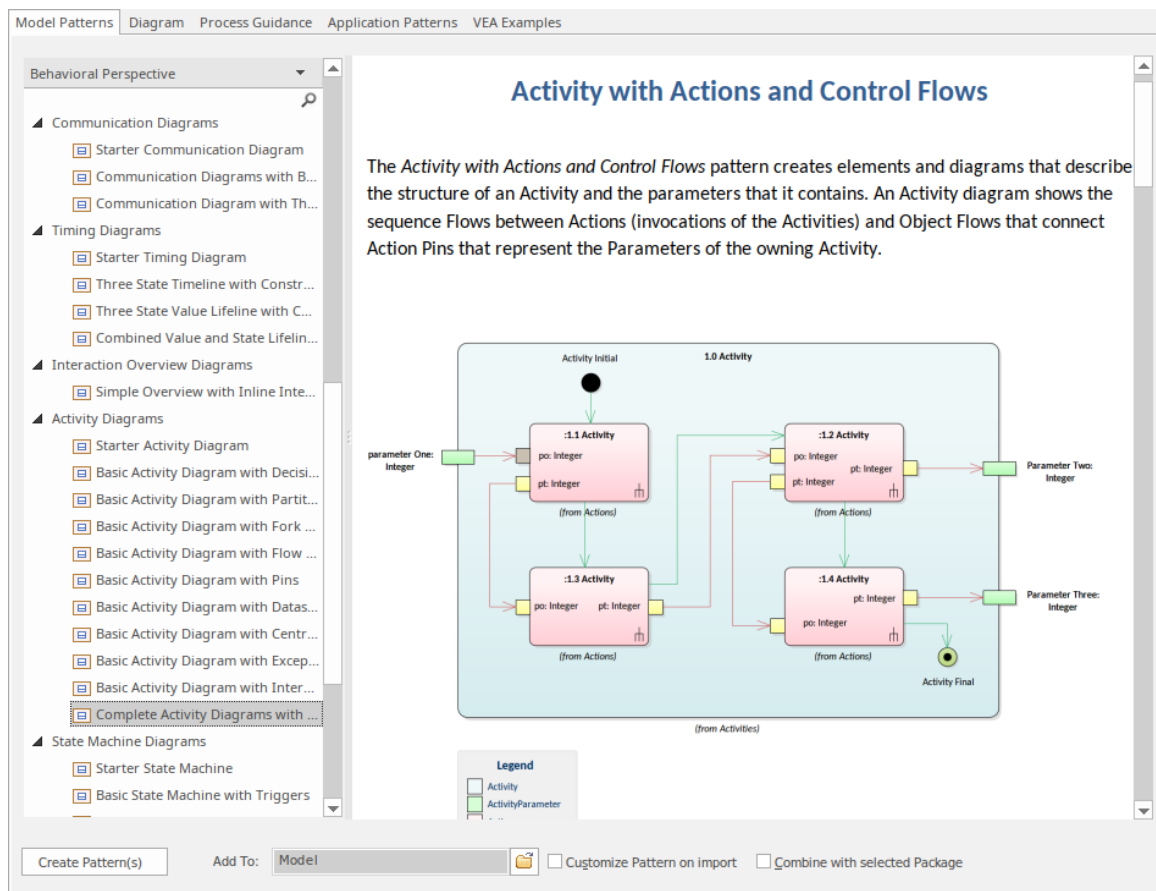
Model Patterns Diagram Process Guidance Application Patterns VEA Examples

Behavioral Perspective

Communication Diagrams
Starter Communication Diagram
Communication Diagrams with B...
Communication Diagram with Th...
Timing Diagrams
Starter Timing Diagram
Three State Timeline with Constr...
Three State Value Lifeline with C...
Combined Value and State Lifelin...
Interaction Overview Diagrams
Simple Overview with Inline Inte...
Activity Diagrams
Starter Activity Diagram
Basic Activity Diagram with Decisi...
Basic Activity Diagram with Partit...
Basic Activity Diagram with Fork ...
Basic Activity Diagram with Flow ...
Basic Activity Diagram with Pins
Basic Activity Diagram with Datas...
Basic Activity Diagram with Centr...
Basic Activity Diagram with Excep...
Basic Activity Diagram with Inter...
Complete Activity Diagrams with ...
State Machine Diagrams
Starter State Machine
Basic State Machine with Triggers

Activity with Actions and Control Flows

The *Activity with Actions and Control Flows* pattern creates elements and diagrams that describe the structure of an Activity and the parameters that it contains. An Activity diagram shows the sequence Flows between Actions (invocations of the Activities) and Object Flows that connect Action Pins that represent the Parameters of the owning Activity.

Activity Initial
1.0 Activity
parameter One: Integer
:1.1 Activity
po: Integer
pt: Integer
(from Actions)
:1.2 Activity
po: Integer
pt: Integer
pt: Integer
(from Actions)
Parameter Two: Integer
:1.3 Activity
po: Integer
pt: Integer
(from Actions)
:1.4 Activity
pt: Integer
po: Integer
(from Actions)
Parameter Three: Integer
Activity Final
(from Activities)

Legend
Activity
ActivityParameter

Create Pattern(s)
Add To: Model
Customize Pattern on import
Combine with selected Package